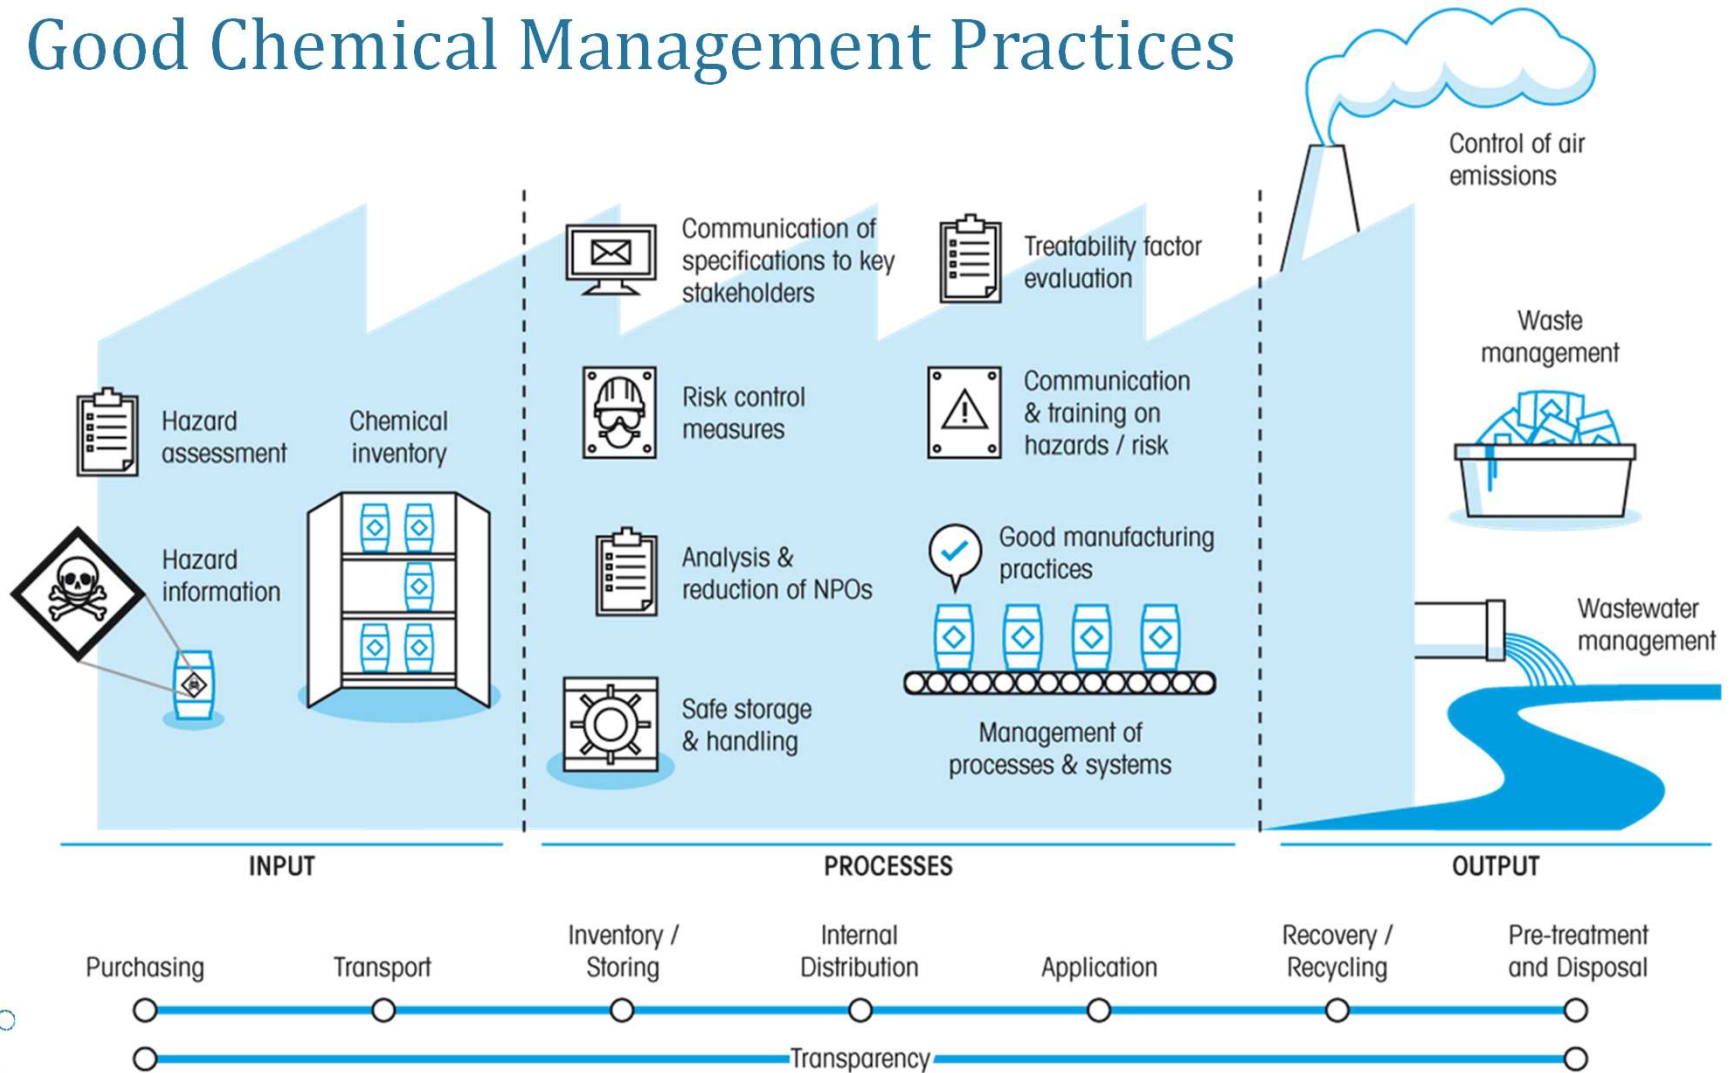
Good Chemical Management Practices

Control of air emissions

Hazard assessment

Chemical inventory

Hazard information

Communication of specifications to key stakeholders

Treatability factor evaluation

Risk control measures

Communication & training on hazards / risk

Analysis & reduction of NPOs

Good manufacturing practices

Safe storage & handling

Management of processes & systems

Waste management

Wastewater management

INPUT

PROCESSES

OUTPUT

Purchasing

Transport

Inventory / Storing

Internal Distribution

Application

Recovery / Recycling

Pre-treatment and Disposal

Transparency